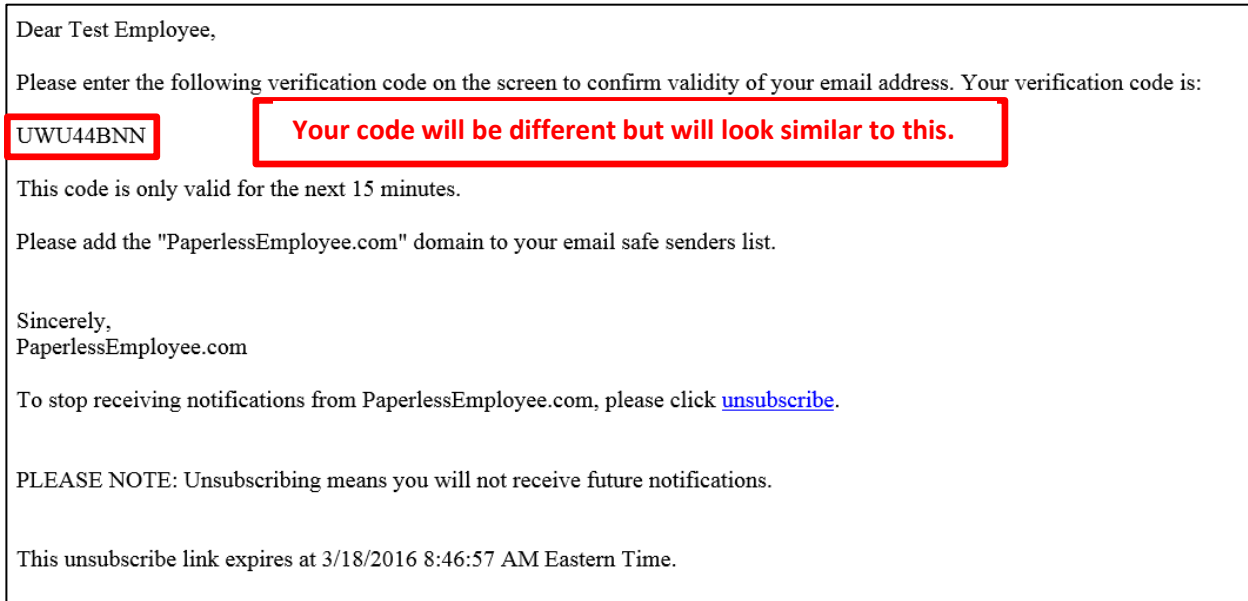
Dear Test Employee,

Please enter the following verification code on the screen to confirm validity of your email address. Your verification code is:

UWU44BNN

Your code will be different but will look similar to this.

This code is only valid for the next 15 minutes.

Please add the "PaperlessEmployee.com" domain to your email safe senders list.

Sincerely,
PaperlessEmployee.com

To stop receiving notifications from PaperlessEmployee.com, please click unsubscribe.

PLEASE NOTE: Unsubscribing means you will not receive future notifications.

This unsubscribe link expires at 3/18/2016 8:46:57 AM Eastern Time.